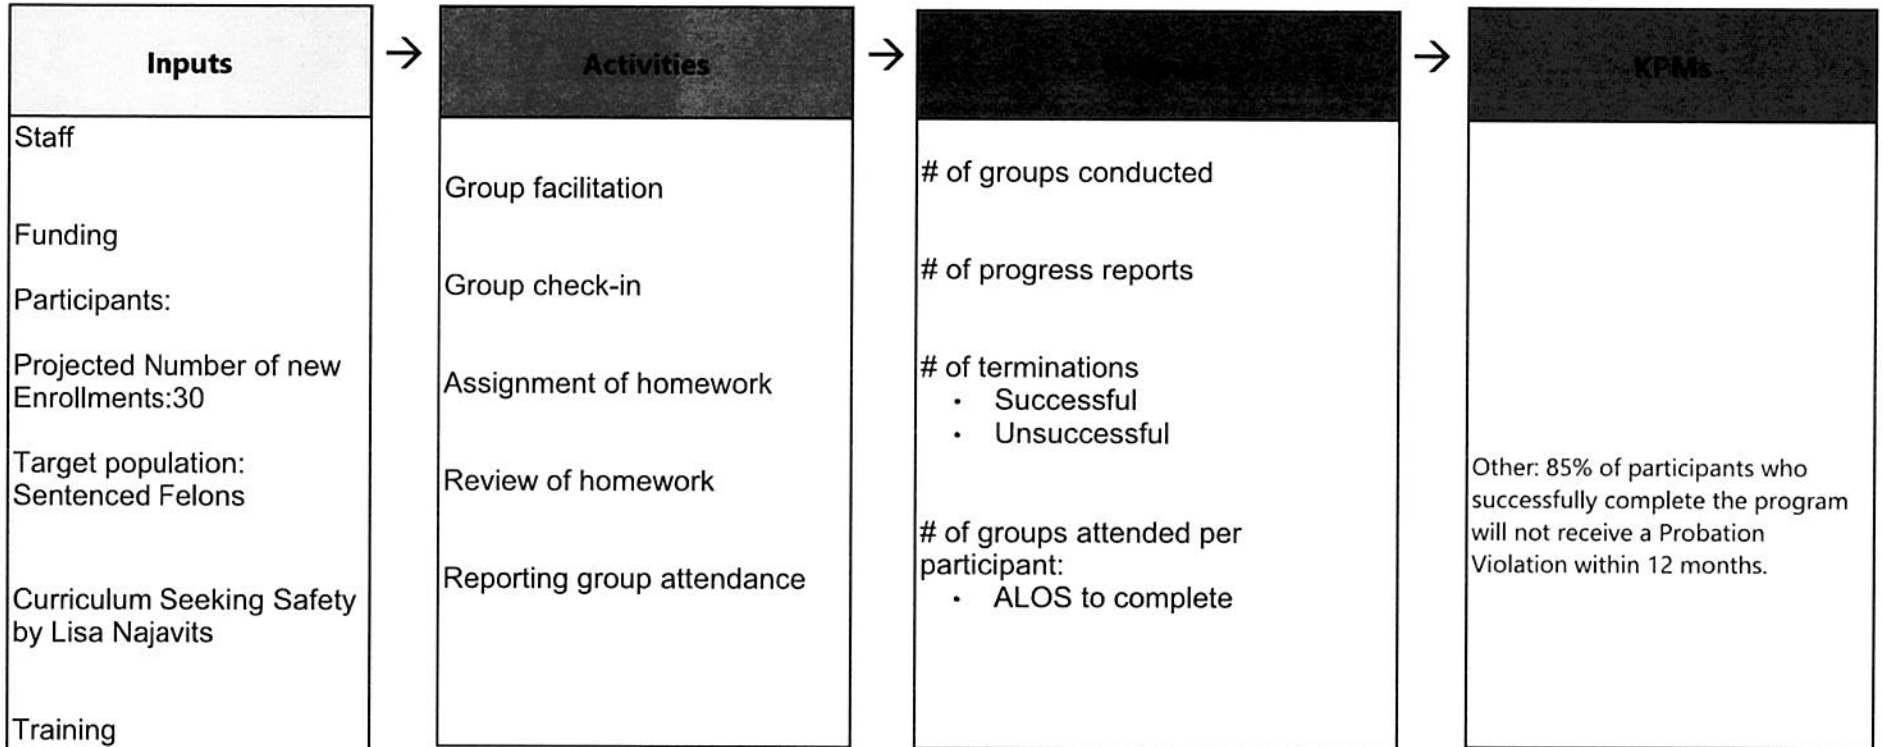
Inputs

Staff

Funding

Participants:

Projected Number of new Enrollments:30

Target population: Sentenced Felons

Curriculum Seeking Safety by Lisa Najavits

Training

→

Activities

Group facilitation

Group check-in

Assignment of homework

Review of homework

Reporting group attendance

→

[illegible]

# of groups conducted

# of progress reports

# of terminations
• Successful
• Unsuccessful

# of groups attended per participant:
• ALOS to complete

→

KPMs

Other: 85% of participants who successfully complete the program will not receive a Probation Violation within 12 months.